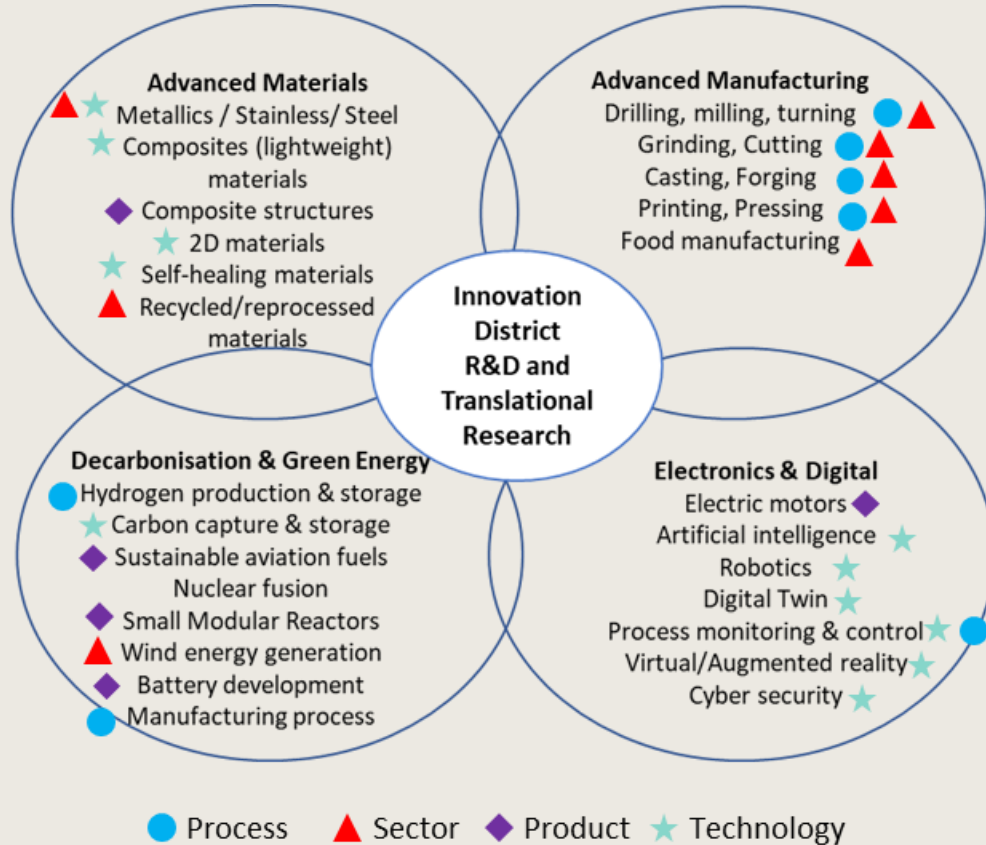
Advanced Materials
Metallics / Stainless/ Steel
Composites (lightweight) materials
Composite structures
2D materials
Self-healing materials
Recycled/reprocessed materials

Advanced Manufacturing
Drilling, milling, turning
Grinding, Cutting
Casting, Forging
Printing, Pressing
Food manufacturing

Innovation District R&D and Translational Research

Decarbonisation & Green Energy
Hydrogen production & storage
Carbon capture & storage
Sustainable aviation fuels
Nuclear fusion
Small Modular Reactors
Wind energy generation
Battery development
Manufacturing process

Electronics & Digital
Electric motors
Artificial intelligence
Robotics
Digital Twin
Process monitoring & control
Virtual/Augmented reality
Cyber security

Process Sector Product Technology